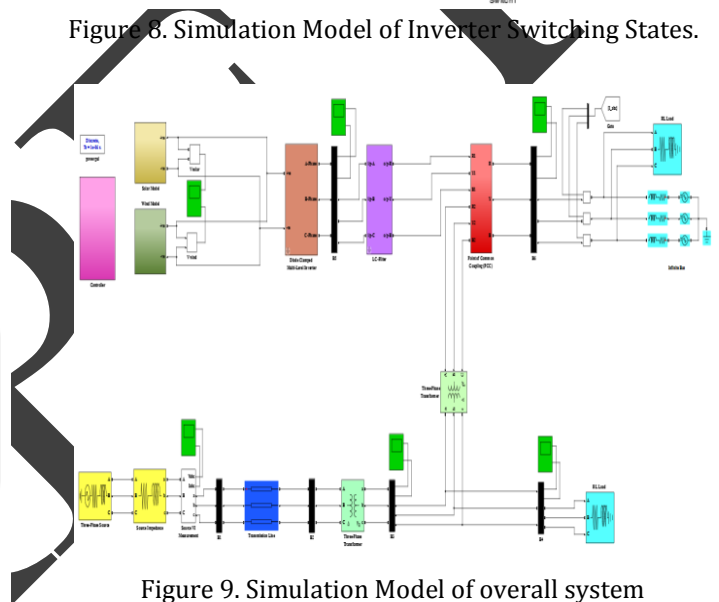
Figure 8. Simulation Model of Inverter Switching States.

Discrete, Ts = 5e-006 s.
powergui

Controller

Solar Model

Wind Model

Vsolar

Vwind

Diode Clamped Multi-Level Inverter

A-Phase
B-Phase
C-Phase

B1

LC-Filter

Point of Common Coupling (PCC)

B4

Gate

RL Load

Infinite Bus

Three-Phase Transformer

Three-Phase Source

Source Impedance

Source V-I Measurement

B1

Transmission Line

B2

Three-Phase Transformer

B3

B4

RL Load

Figure 9. Simulation Model of overall system